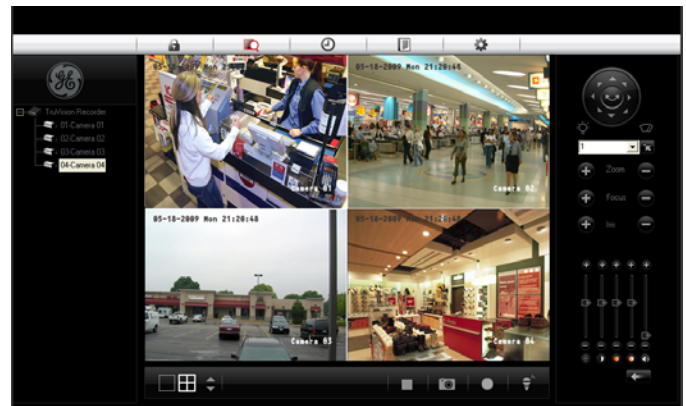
TruVision Recorder
01-Camera 01
02-Camera 02
03-Camera 03
04-Camera 04

05-18-2009 Mon 21:20:48
Camera 01
05-18-2009 Mon 21:20:48
Camera 02
05-18-2009 Mon 21:20:48
Camera 03
05-18-2009 Mon 21:20:48
Camera 04

1
Zoom
Focus
Iris